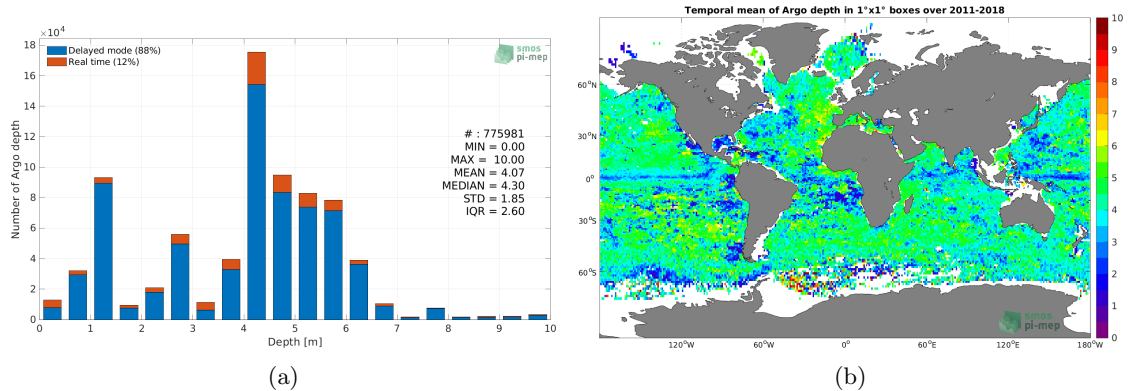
$\times 10^4$

Delayed mode (88%)
Real time (12%)

smos
pi-mep

# : 775981
MIN = 0.00
MAX = 10.00
MEAN = 4.07
MEDIAN = 4.30
STD = 1.85
IQR = 2.60

Number of Argo depth

18
16
14
12
10
8
6
4
2
0

0 1 2 3 4 5 6 7 8 9 10

Depth [m]

(a)

Temporal mean of Argo depth in 1°x1° boxes over 2011-2018

60°N
30°N
0°
30°S
60°S

120°W 60°W 0° 60°E 120°E 180°W

smos
pi-mep

10
9
8
7
6
5
4
3
2
1
0

(b)